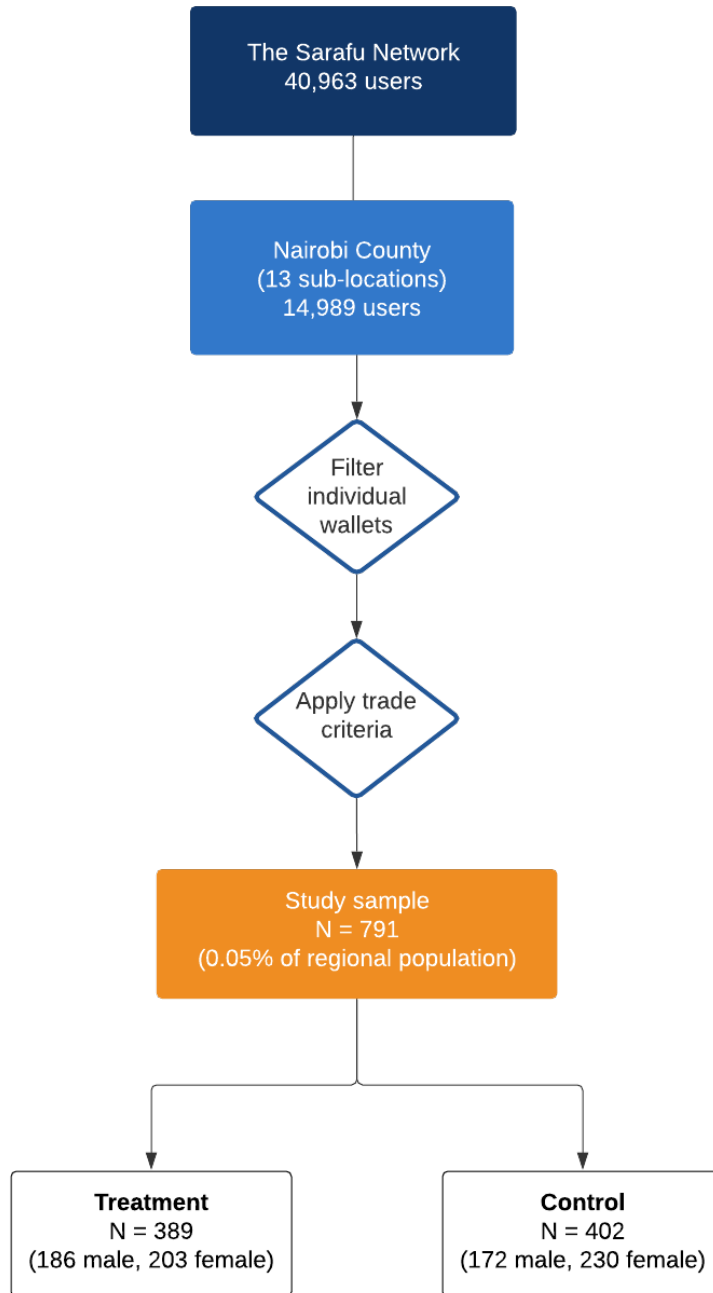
The Sarafu Network
40,963 users

Nairobi County
(13 sub-locations)
14,989 users

Filter individual wallets

Apply trade criteria

Study sample
N = 791
(0.05% of regional population)

**Treatment**
N = 389
(186 male, 203 female)

**Control**
N = 402
(172 male, 230 female)